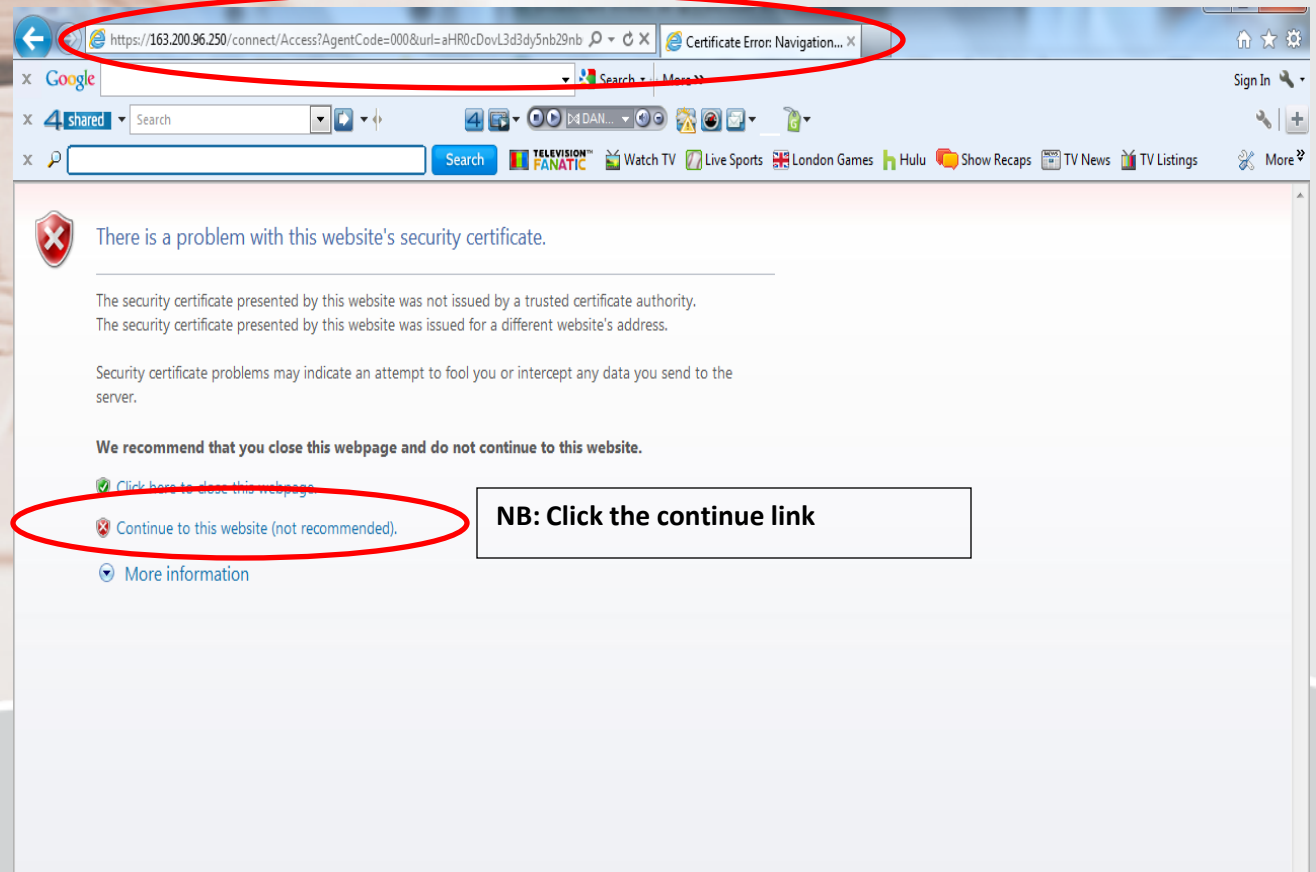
https://163.200.96.250/connect/Access?AgentCode=000&url=aHR0cDovL3d3dy5nb29nb

Certificate Error: Navigation...

x Google Search More » Sign In

x 4shared Search DAN...

x Search TELEVISION FANATIC Watch TV Live Sports London Games Hulu Show Recaps TV News TV Listings More »

There is a problem with this website's security certificate.

The security certificate presented by this website was not issued by a trusted certificate authority.
The security certificate presented by this website was issued for a different website's address.

Security certificate problems may indicate an attempt to fool you or intercept any data you send to the server.

**We recommend that you close this webpage and do not continue to this website.**

Click here to close this webpage.

Continue to this website (not recommended).

More information

**NB: Click the continue link**